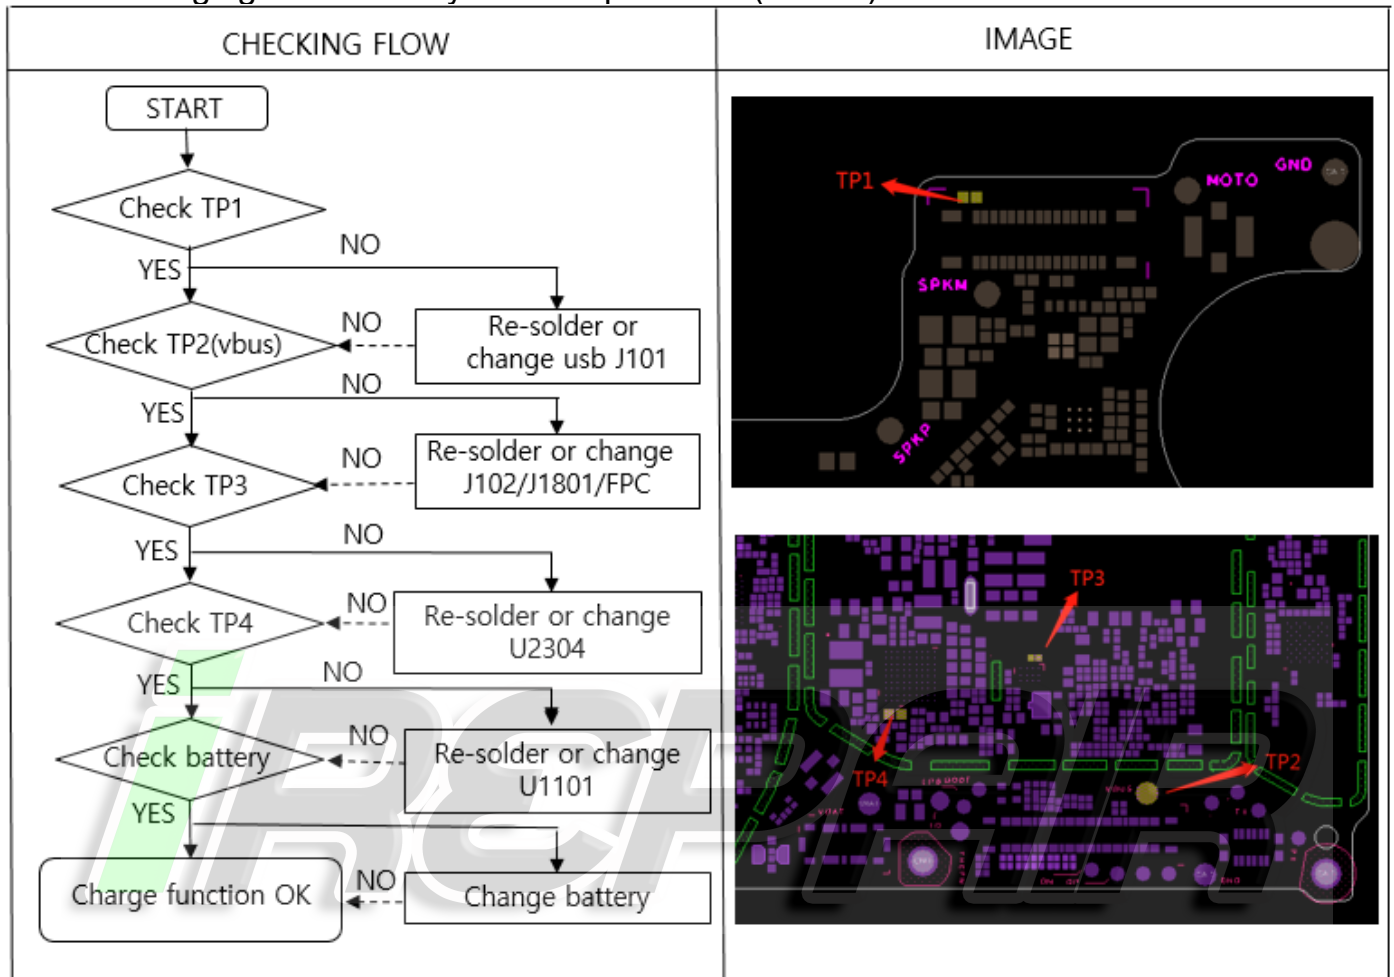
| CHECKING FLOW | IMAGE |
|---|---|
| START | |

Check TP1
YES
NO
Re-solder or change usb J101
Check TP2(vbus)
NO
YES
NO
Re-solder or change J102/J1801/FPC
Check TP3
NO
YES
NO
Re-solder or change U2304
Check TP4
NO
YES
NO
Re-solder or change U1101
Check battery
NO
YES
Charge function OK
NO
Change battery

TP1
MOTO
GND
SPKM
SPKP

TP3
TP4
TP2